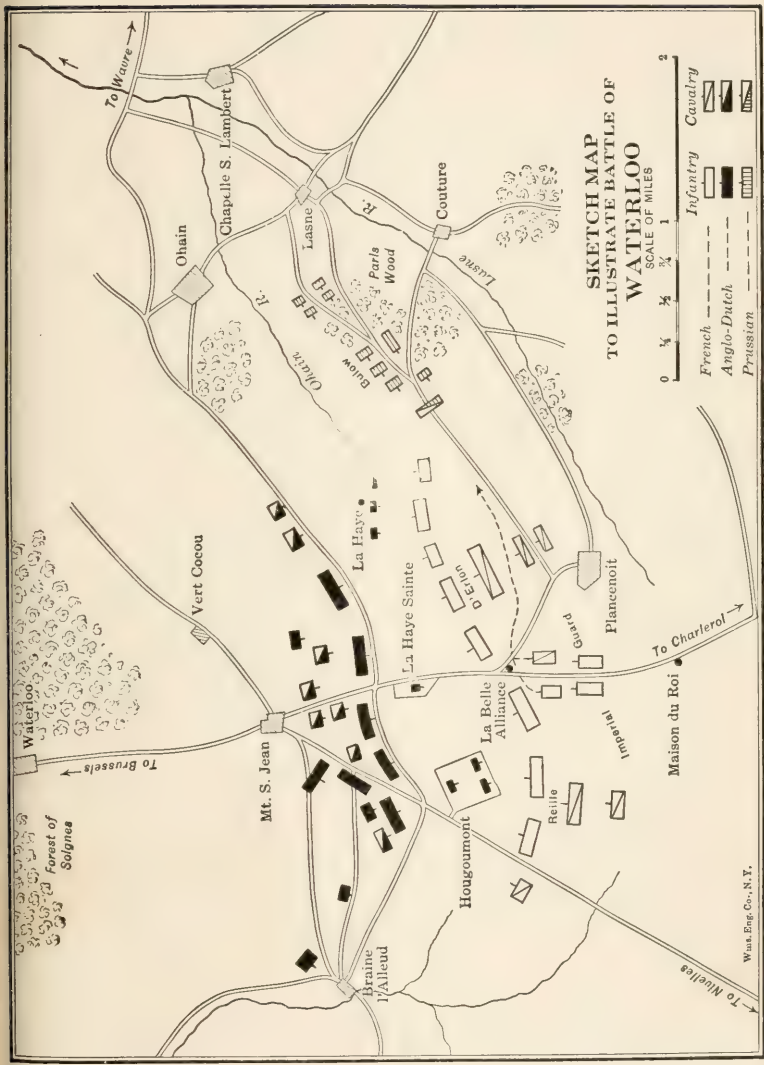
SKETCH MAP
TO ILLUSTRATE BATTLE OF
WATERLOO
SCALE OF MILES
0 ¼ ½ ¾ 1 2

| | Infantry | Cavalry |
|---|---|---|
| French ------ | | |
| Anglo-Dutch ---- | | |
| Prussian ---- | | |

To Wavre
Chapelle S. Lambert
Ohain
Lasne
Couture
Paris Wood
Lasne R.
Ohain R.
Bulow
La Haye
Vert Cocou
Waterloo
Forest of Soignes
To Brussels
Mt. S. Jean
La Haye Sainte
D'Erlon
Plancenoit
Guard
To Charleroi
La Belle Alliance
Imperial
Maison du Roi
Hougoumont
Reille
Braine l'Alleud
To Nivelles
Wash.Eng.Co.,N.Y.